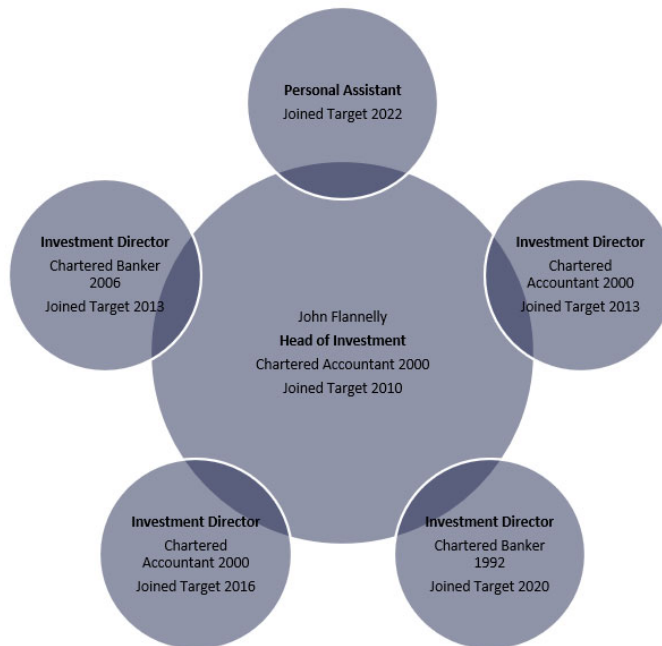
**Personal Assistant**
Joined Target 2022

**Investment Director**
Chartered Banker 2006
Joined Target 2013

John Flannelly
**Head of Investment**
Chartered Accountant 2000
Joined Target 2010

**Investment Director**
Chartered Accountant 2000
Joined Target 2013

**Investment Director**
Chartered Accountant 2000
Joined Target 2016

**Investment Director**
Chartered Banker 1992
Joined Target 2020